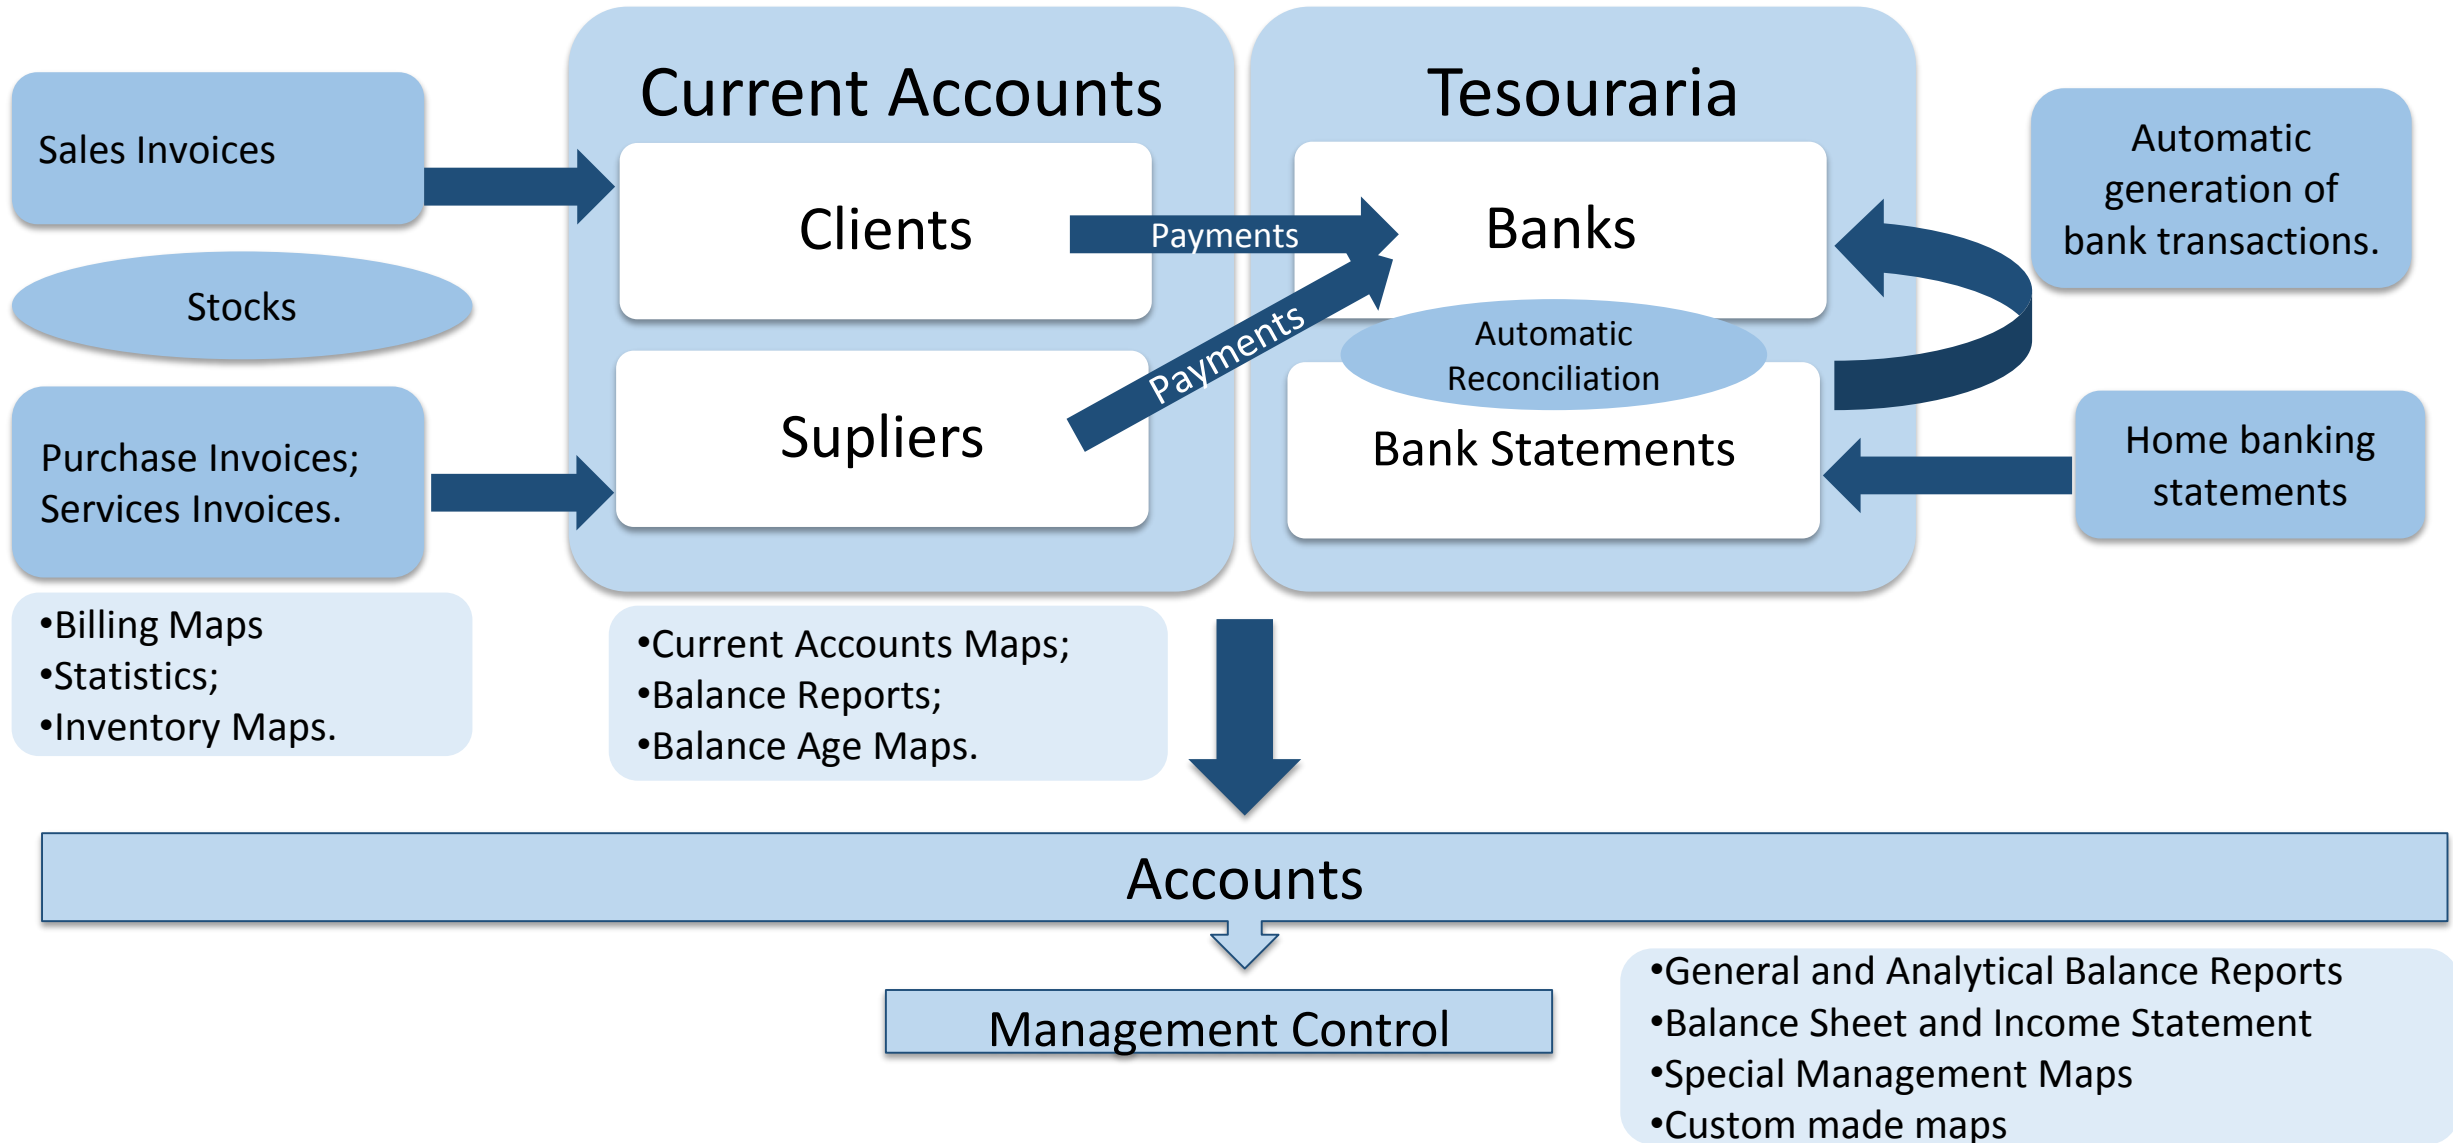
Sales Invoices

Stocks

Purchase Invoices; Services Invoices.

•Billing Maps
•Statistics;
•Inventory Maps.

Current Accounts

Clients

Payments

Supliers

Payments

•Current Accounts Maps;
•Balance Reports;
•Balance Age Maps.

Tesouraria

Banks

Automatic Reconciliation

Bank Statements

Automatic generation of bank transactions.

Home banking statements

Accounts

Management Control

•General and Analytical Balance Reports
•Balance Sheet and Income Statement
•Special Management Maps
•Custom made maps